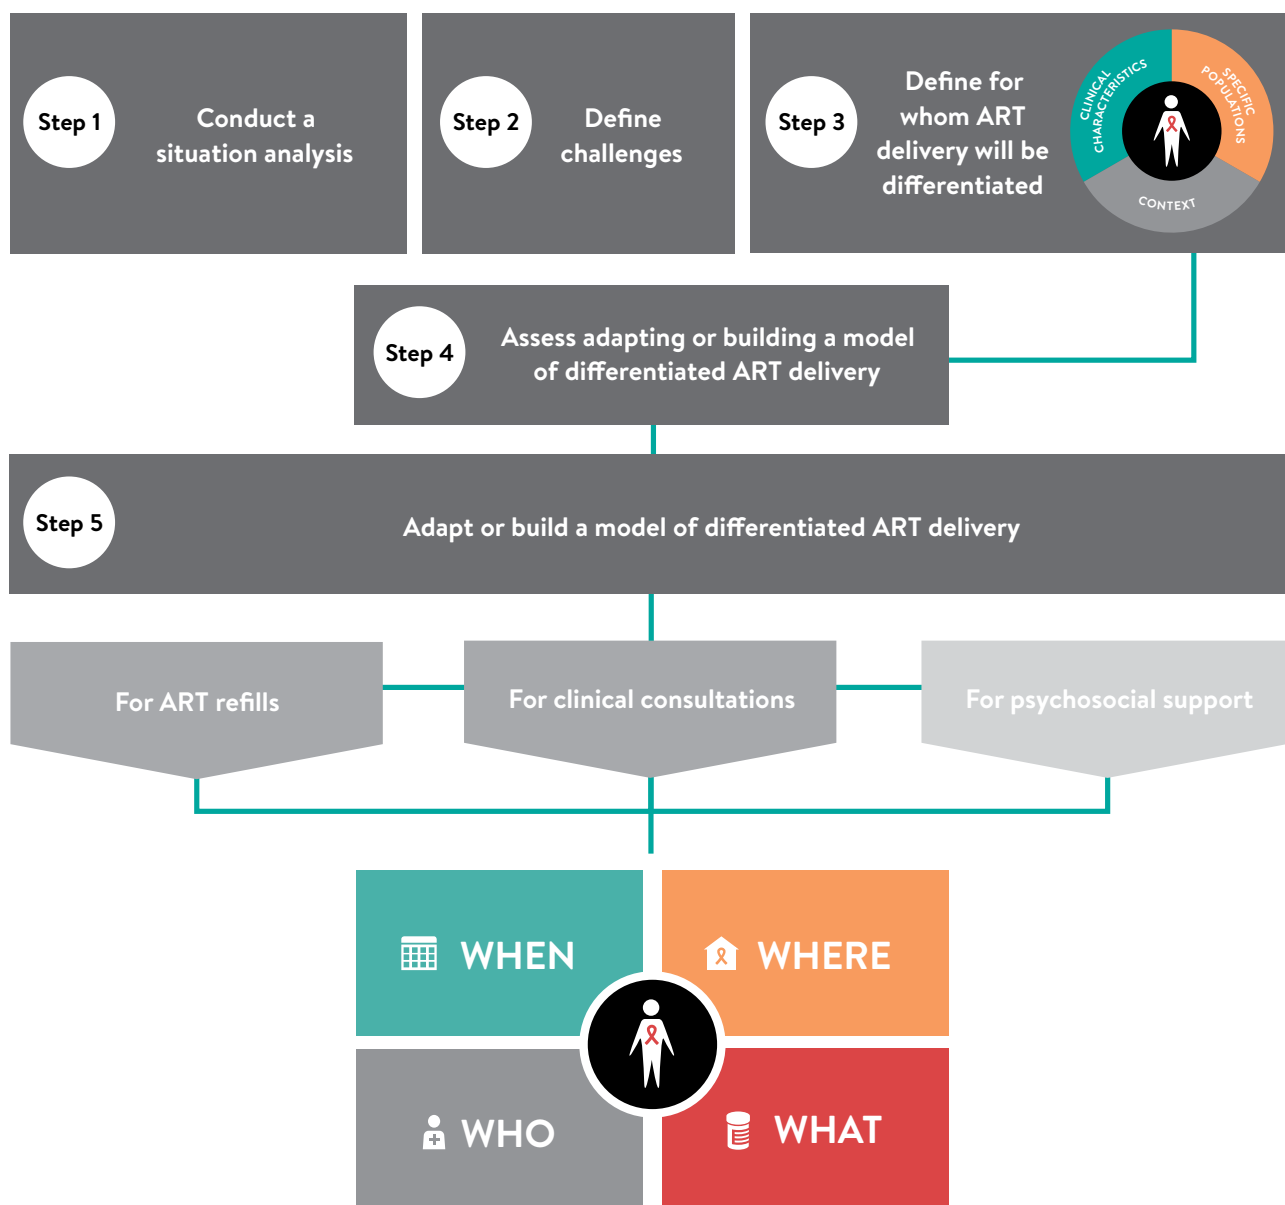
Step 1
Conduct a situation analysis

Step 2
Define challenges

Step 3
Define for whom ART delivery will be differentiated

CLINICAL CHARACTERISTICS
SPECIFIC POPULATIONS
CONTEXT

Step 4
Assess adapting or building a model of differentiated ART delivery

Step 5
Adapt or build a model of differentiated ART delivery

For ART refills

For clinical consultations

For psychosocial support

WHEN

WHERE

WHO

WHAT